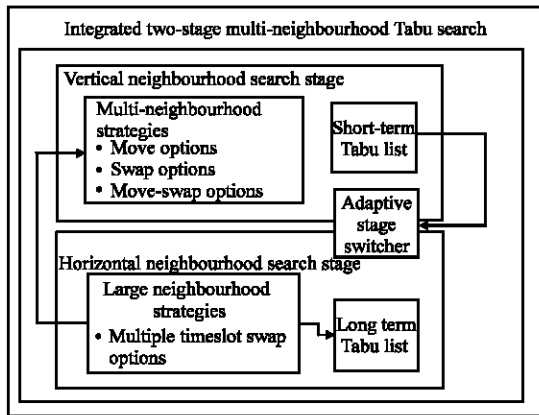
Integrated two-stage multi-neighbourhood Tabu search

Vertical neighbourhood search stage

Multi-neighbourhood strategies
• Move options
• Swap options
• Move-swap options

Short-term Tabu list

Adaptive stage switcher

Horizontal neighbourhood search stage

Large neighbourhood strategies
• Multiple timeslot swap options

Long term Tabu list